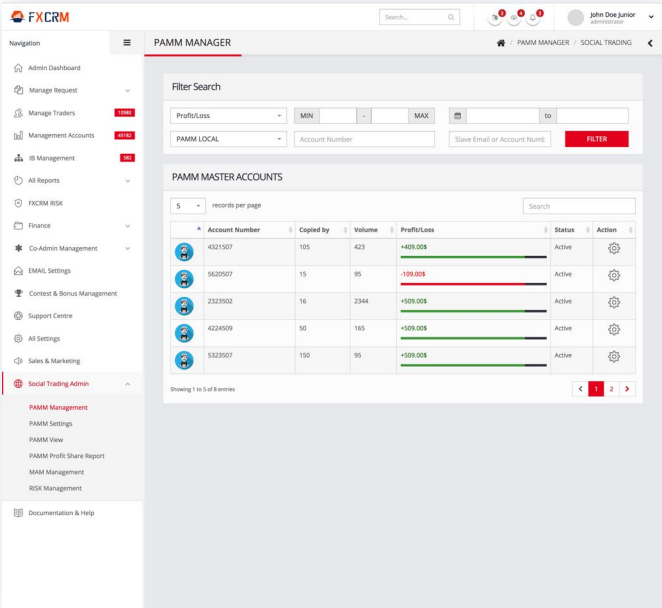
FXCRM

Search...

John Doe Junior
administrator

Navigation

PAMM MANAGER

PAMM MANAGER / SOCIAL TRADING

Admin Dashboard
Manage Request
Manage Traders 10986
Management Accounts 45182
IB Management 582
All Reports
FXCRM RISK
Finance
Co-Admin Management
EMAIL Settings
Contest & Bonus Management
Support Centre
All Settings
Sales & Marketing
Social Trading Admin
PAMM Management
PAMM Settings
PAMM View
PAMM Profit Share Report
MAM Management
RISK Management
Documentation & Help

Filter Search

Profit/Loss | MIN | - | MAX | | to |
PAMM LOCAL | Account Number | Slave Email or Account Numb | FILTER

PAMM MASTER ACCOUNTS

5 records per page

Search

| | Account Number | Copied by | Volume | Profit/Loss | Status | Action |
|---|---|---|---|---|---|---|
| | 4321507 | 105 | 423 | +409.00$ | Active | |
| | 5620507 | 15 | 95 | -109.00$ | Active | |
| | 2323502 | 16 | 2344 | +509.00$ | Active | |
| | 4224509 | 50 | 165 | +509.00$ | Active | |
| | 5323507 | 150 | 95 | +509.00$ | Active | |

Showing 1 to 5 of 8 entries

1 2